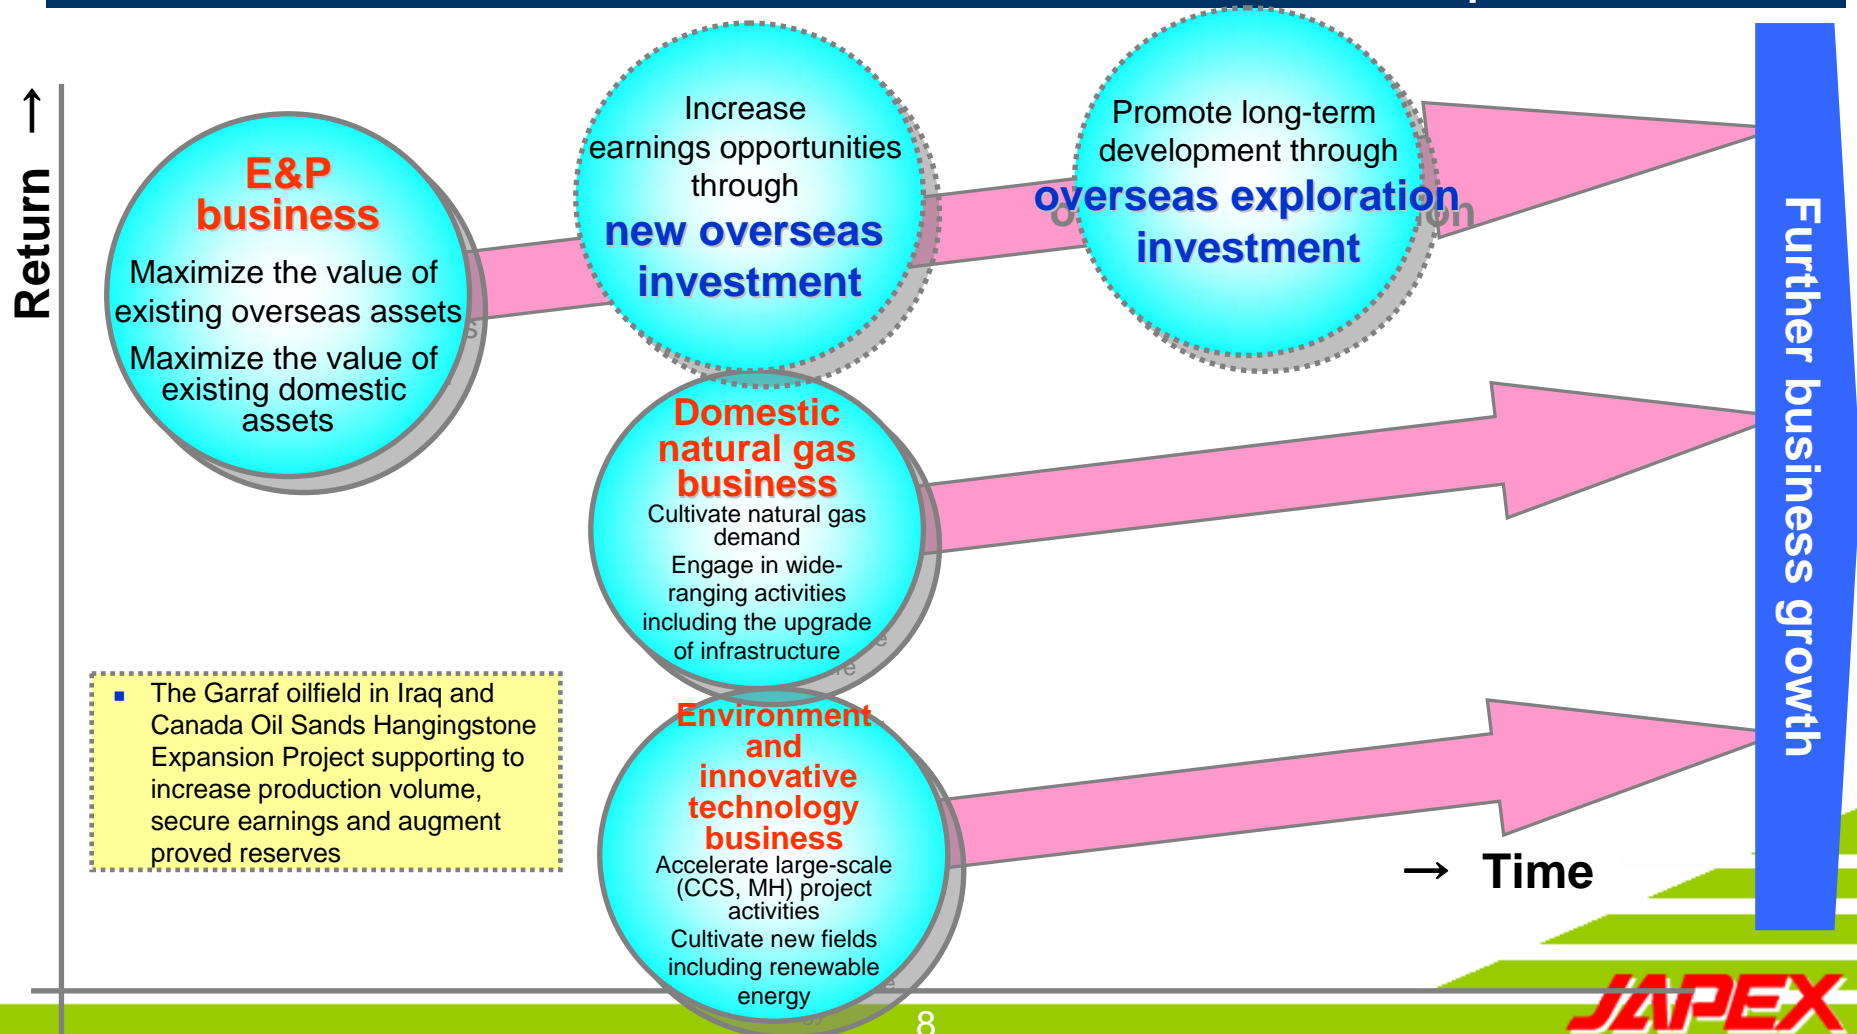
Return →

E&P business

Maximize the value of existing overseas assets

Maximize the value of existing domestic assets

Increase earnings opportunities through

new overseas investment

Promote long-term development through

overseas exploration investment

Domestic natural gas business

Cultivate natural gas demand

Engage in wide-ranging activities including the upgrade of infrastructure

Environment and innovative technology business

Accelerate large-scale (CCS, MH) project activities

Cultivate new fields including renewable energy

▪ The Garraf oilfield in Iraq and Canada Oil Sands Hangingstone Expansion Project supporting to increase production volume, secure earnings and augment proved reserves

→ Time

Further business growth

8

JAPEX